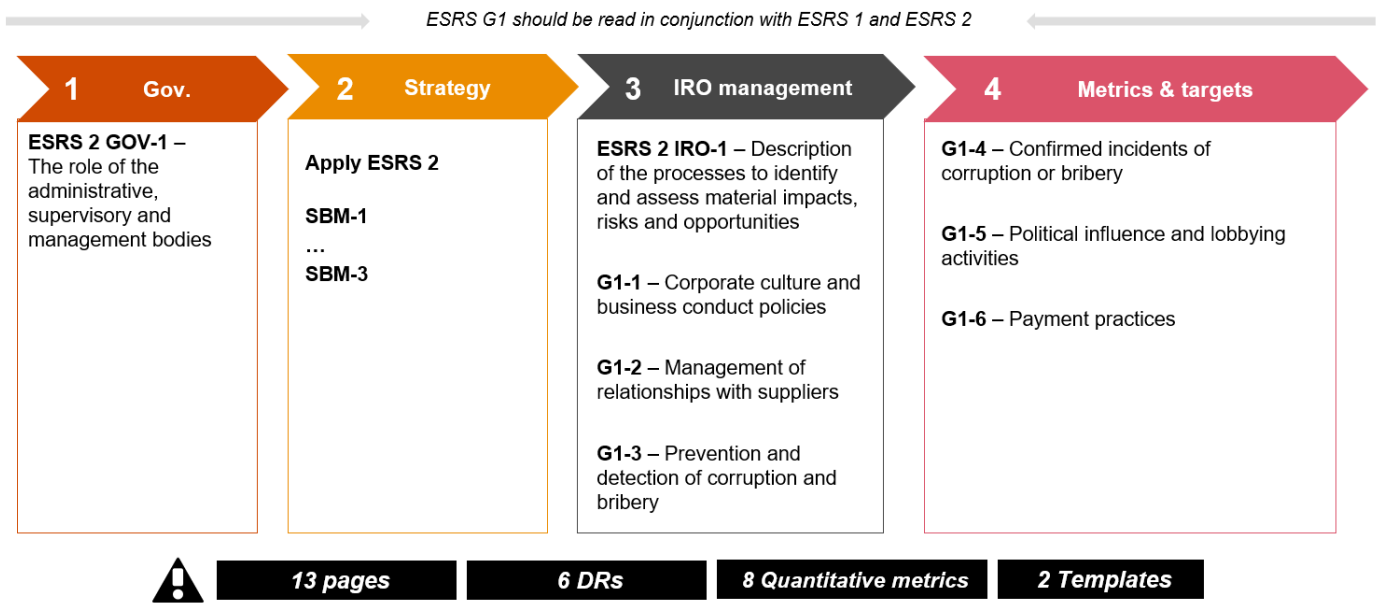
ESRS G1 should be read in conjunction with ESRS 1 and ESRS 2

1 Gov.

ESRS 2 GOV-1 – The role of the administrative, supervisory and management bodies

2 Strategy

Apply ESRS 2

SBM-1
…
SBM-3

3 IRO management

ESRS 2 IRO-1 – Description of the processes to identify and assess material impacts, risks and opportunities

G1-1 – Corporate culture and business conduct policies

G1-2 – Management of relationships with suppliers

G1-3 – Prevention and detection of corruption and bribery

4 Metrics & targets

G1-4 – Confirmed incidents of corruption or bribery

G1-5 – Political influence and lobbying activities

G1-6 – Payment practices

13 pages

6 DRs

8 Quantitative metrics

2 Templates